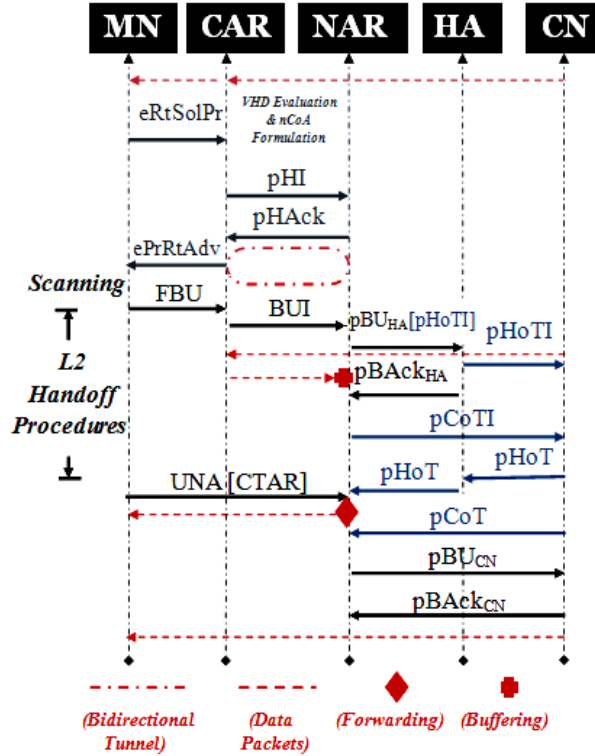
MN CAR NAR HA CN

eRtSolPr

VHD Evaluation & nCoA Formulation

pHI

pHAck

ePrRtAdv

Scanning

FBU

BUI

$pBU_{HA}$[pHoTI]

pHoTI

L2 Handoff Procedures

$pBAck_{HA}$

pCoTI

pHoT

pHoT

UNA [CTAR]

pCoT

$pBU_{CN}$

$pBAck_{CN}$

(Bidirectional Tunnel)

(Data Packets)

(Forwarding)

(Buffering)